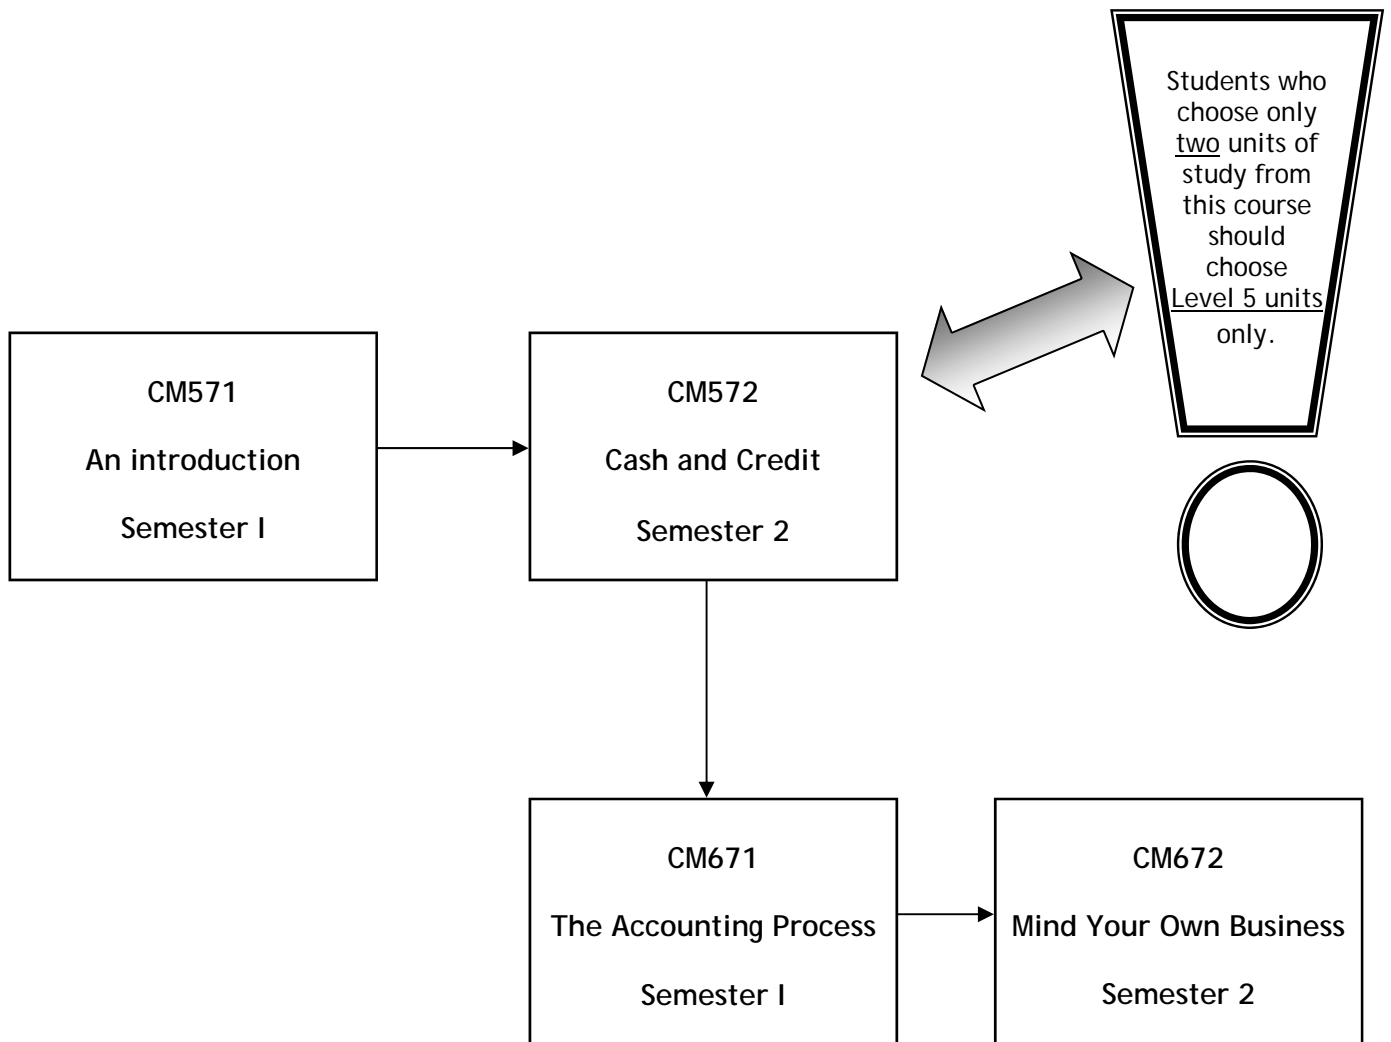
Students who choose only two units of study from this course should choose Level 5 units only.

CM571

An introduction

Semester I

CM572

Cash and Credit

Semester 2

CM671

The Accounting Process

Semester I

CM672

Mind Your Own Business

Semester 2